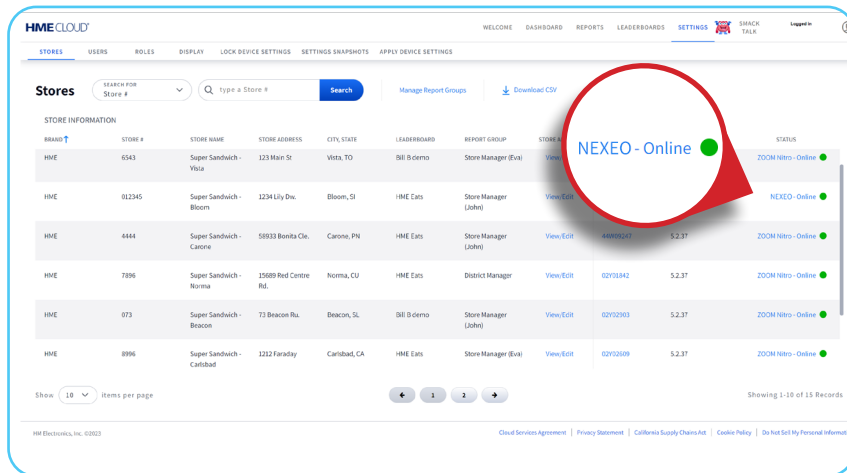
HME CLOUD

WELCOME DASHBOARD REPORTS LEADERBOARDS SETTINGS SMACK TALK Logged in

STORES USERS ROLES DISPLAY LOCK DEVICE SETTINGS SETTINGS SNAPSHOTS APPLY DEVICE SETTINGS

Stores

SEARCH FOR Store #

type a Store #

Search

Manage Report Groups

Download CSV

STORE INFORMATION

NEXEO - Online

| BRAND | STORE # | STORE NAME | STORE ADDRESS | CITY, STATE | LEADERBOARD | REPORT GROUP | STORE # | | | STATUS |
|---|---|---|---|---|---|---|---|---|---|---|
| HME | 6543 | Super Sandwich - Vista | 123 Main St | Vista, TO | Bill B demo | Store Manager (Eva) | View/ | | | ZOOM Nitro - Online |
| HME | 012345 | Super Sandwich - Bloom | 1234 Lily Drv. | Bloom, SI | HME Eats | Store Manager (John) | View/Edit | | | NEXEO - Online |
| HME | 4444 | Super Sandwich - Carone | 58933 Bonita Cle. | Carone, PN | HME Eats | Store Manager (John) | View/Edit | 44W08247 | 5.2.37 | ZOOM Nitro - Online |
| HME | 7896 | Super Sandwich - Norma | 15689 Red Centre Rd. | Norma, CU | HME Eats | District Manager | View/Edit | 02Y01842 | 5.2.37 | ZOOM Nitro - Online |
| HME | 073 | Super Sandwich - Beacon | 73 Beacon Ru. | Beacon, SL | Bill B demo | Store Manager (John) | View/Edit | 02Y02903 | 5.2.37 | ZOOM Nitro - Online |
| HME | 8996 | Super Sandwich - Carlsbad | 1212 Faraday | Carlsbad, CA | HME Eats | Store Manager (Eva) | View/Edit | 02Y02609 | 5.2.37 | ZOOM Nitro - Online |

Show 10 items per page

1 2

Showing 1-10 of 15 Records

HM Electronics, Inc. ©2023

Cloud Services Agreement | Privacy Statement | California Supply Chains Act | Cookie Policy | Do Not Sell My Personal Informati